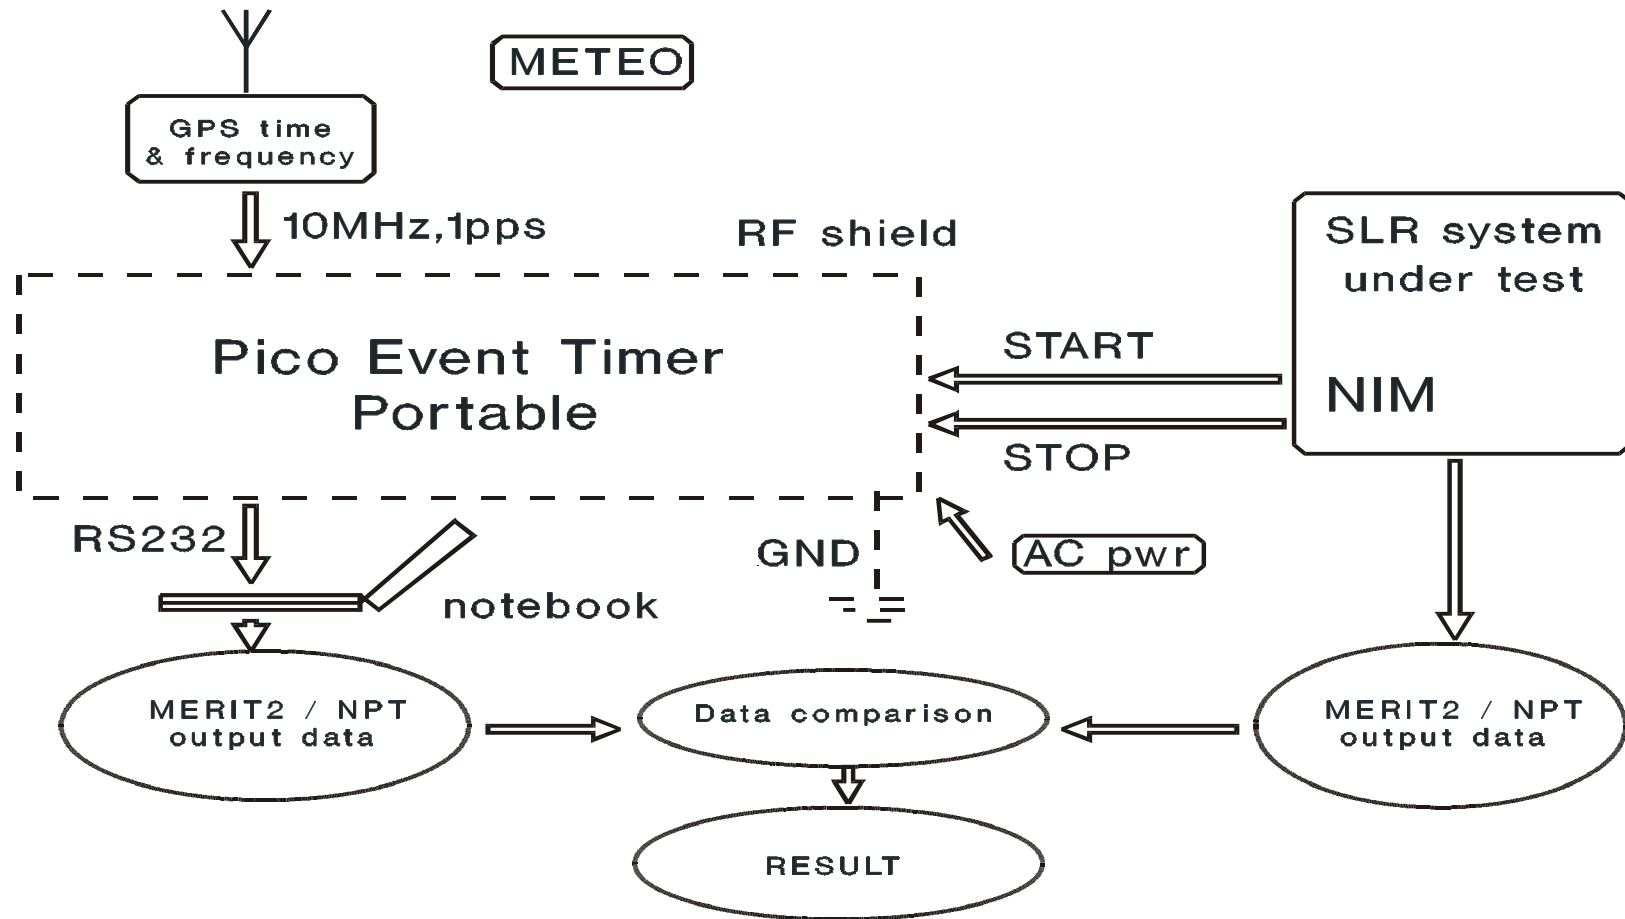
METEO

GPS time & frequency

10MHz,1pps

RF shield

SLR system under test

Pico Event Timer Portable

START

NIM

STOP

RS232

GND

AC pwr

notebook

MERIT2 / NPT output data

Data comparison

MERIT2 / NPT output data

RESULT